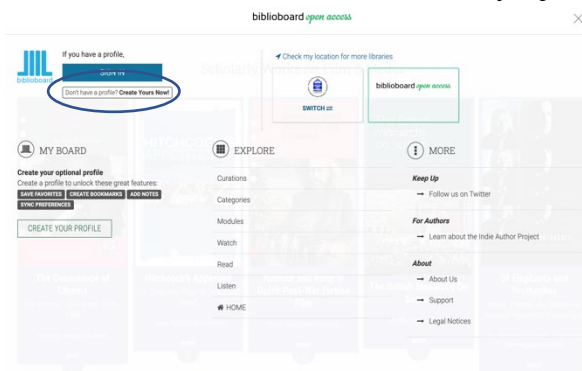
biblioboard open access

×

biblioboard

If you have a profile,

Sign In

Don't have a profile? Create Yours Now!

Check my location for more libraries

SWITCH

biblioboard open access

MY BOARD

Create your optional profile

Create a profile to unlock these great features:

SAVE FAVORITES CREATE BOOKMARKS ADD NOTES SYNC PREFERENCES

CREATE YOUR PROFILE

EXPLORE

Curations

Categories

Modules

Watch

Read

Listen

HOME

MORE

Keep Up

Follow us on Twitter

For Authors

Learn about the Indie Author Project

About

About Us

Support

Legal Notices